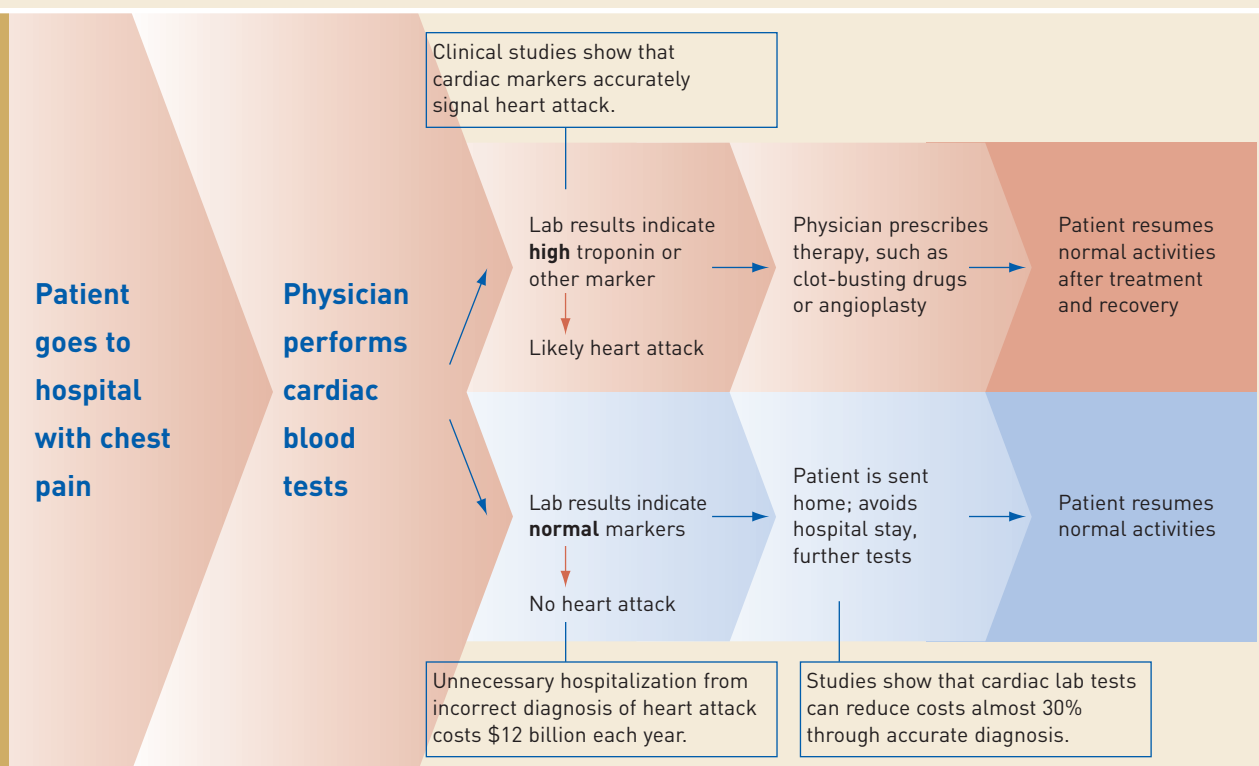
Patient goes to hospital with chest pain

Physician performs cardiac blood tests

Clinical studies show that cardiac markers accurately signal heart attack.

Lab results indicate **high** troponin or other marker

Likely heart attack

Physician prescribes therapy, such as clot-busting drugs or angioplasty

Patient resumes normal activities after treatment and recovery

Lab results indicate **normal** markers

No heart attack

Patient is sent home; avoids hospital stay, further tests

Patient resumes normal activities

Unnecessary hospitalization from incorrect diagnosis of heart attack costs $12 billion each year.

Studies show that cardiac lab tests can reduce costs almost 30% through accurate diagnosis.